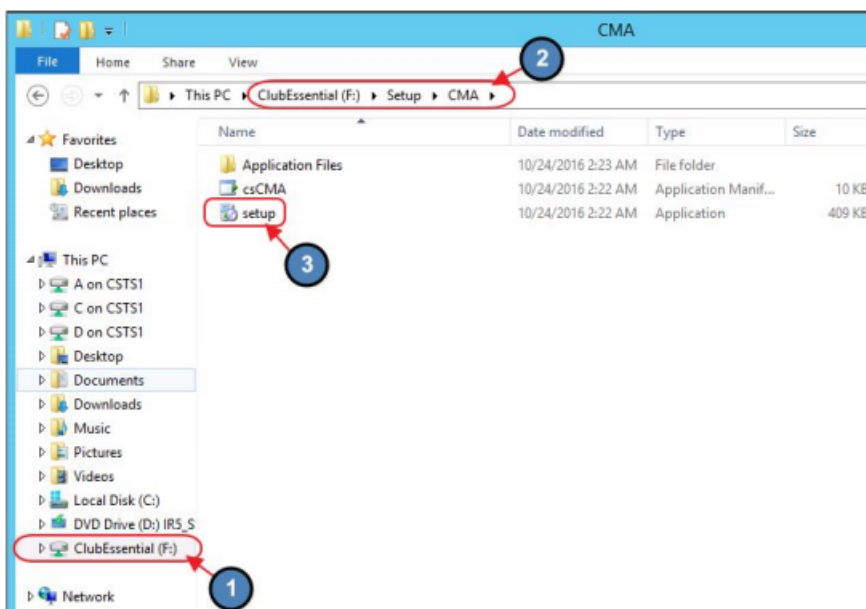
CMA

File Home Share View

This PC ▸ ClubEssential (F:) ▸ Setup ▸ CMA ▸

2

Favorites
Desktop
Downloads
Recent places

This PC
A on CSTS1
C on CSTS1
D on CSTS1
Desktop
Documents
Downloads
Music
Pictures
Videos
Local Disk (C:)
DVD Drive (D:) IR5_S
ClubEssential (F:)

Network

| Name | Date modified | Type | Size |
|---|---|---|---|
| Application Files | 10/24/2016 2:23 AM | File folder | |
| csCMA | 10/24/2016 2:22 AM | Application Manif... | 10 KE |
| setup | 10/24/2016 2:22 AM | Application | 409 KE |

3

1